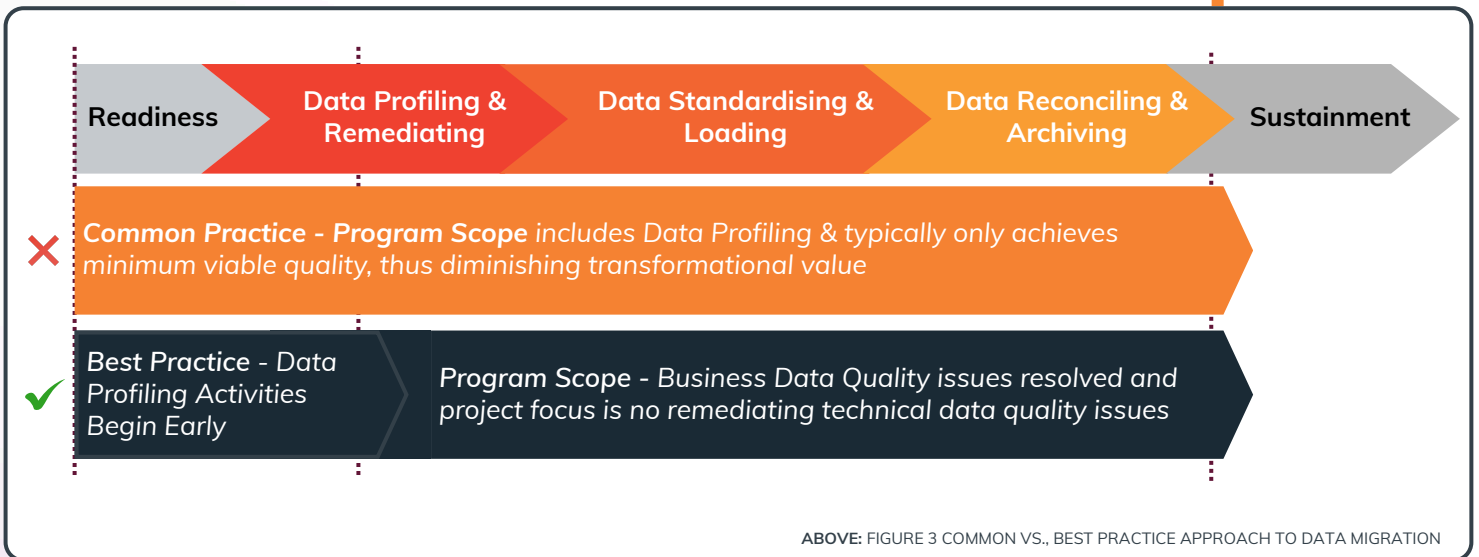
Readiness

Data Profiling & Remediating

Data Standardising & Loading

Data Reconciling & Archiving

Sustainment

Common Practice - Program Scope includes Data Profiling & typically only achieves minimum viable quality, thus diminishing transformational value

Best Practice - Data Profiling Activities Begin Early

Program Scope - Business Data Quality issues resolved and project focus is no remediating technical data quality issues

ABOVE: FIGURE 3 COMMON VS., BEST PRACTICE APPROACH TO DATA MIGRATION